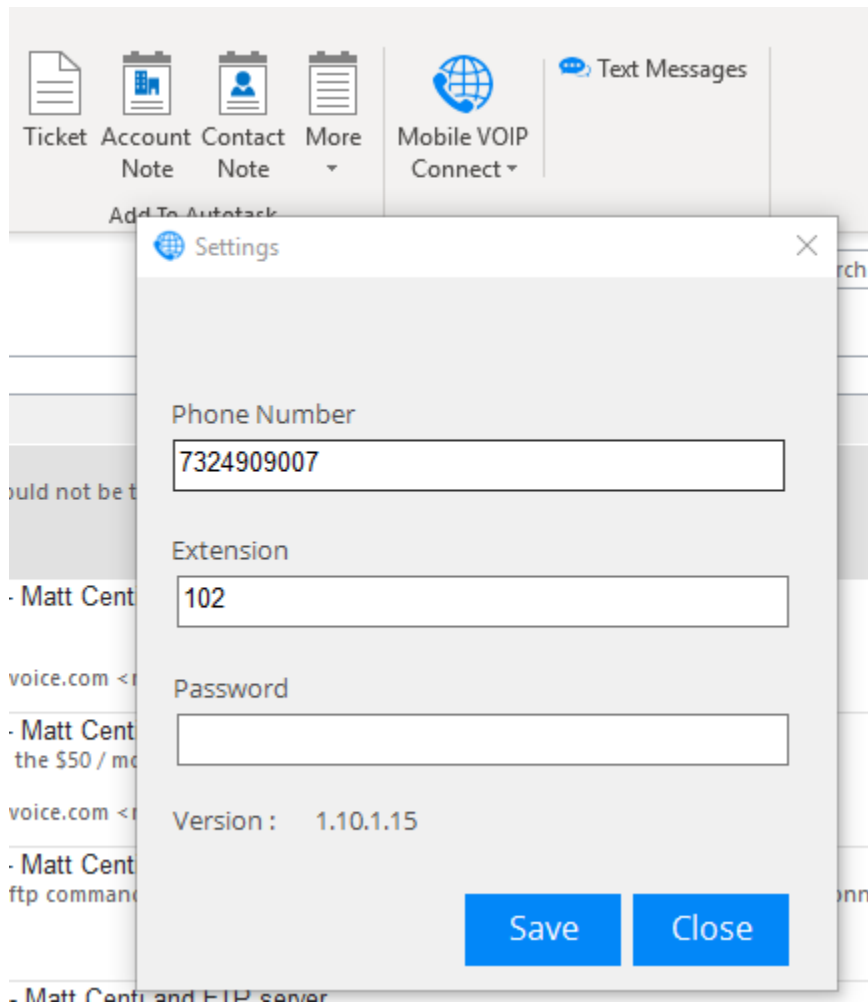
Ticket Account Note Contact Note More

Mobile VOIP Connect

Text Messages

Add To Autotask

Settings

rch

ould not be t

- Matt Cent

voice.com <

- Matt Cent
the \$50 / mo

voice.com <

- Matt Cent
ftp command

onn

- Matt Cent and FTP server

Phone Number
7324909007

Extension
102

Password

Version : 1.10.1.15

Save
Close